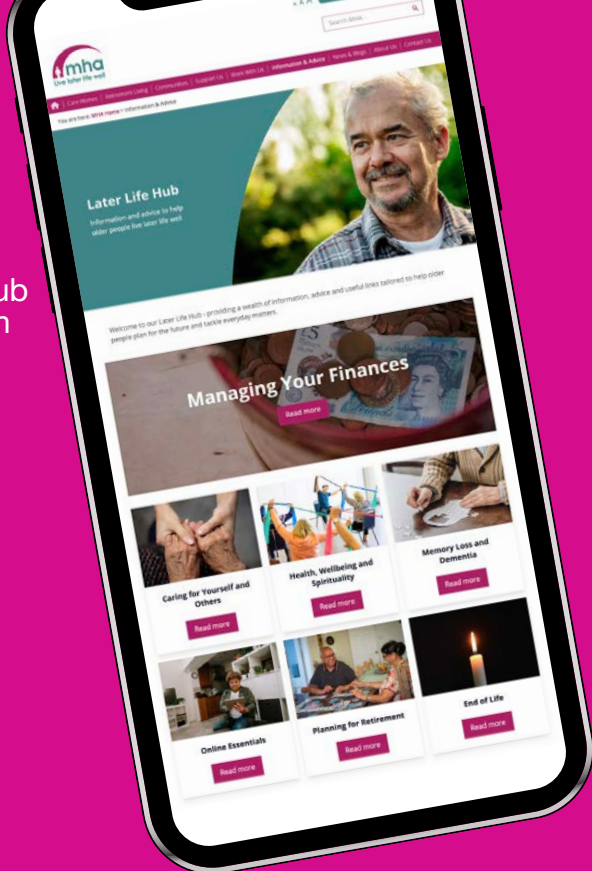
ub
n

A A A
Search MHA...

mha
Live later life well

Care Homes | Retirement Living | Communities | Support Us | Share With Us | Information & Advice | News & Blogs | About Us | Contact Us

You are here: MHA Home > Information & Advice

Later Life Hub
Information and advice to help older people live later life well

Welcome to our Later Life Hub - providing a wealth of information, advice and useful links tailored to help older people plan for the future and tackle everyday matters.

Managing Your Finances
Read more

Caring for Yourself and Others
Read more

Health, Wellbeing and Spirituality
Read more

Memory Loss and Dementia
Read more

Online Essentials
Read more

Planning for Retirement
Read more

End of Life
Read more